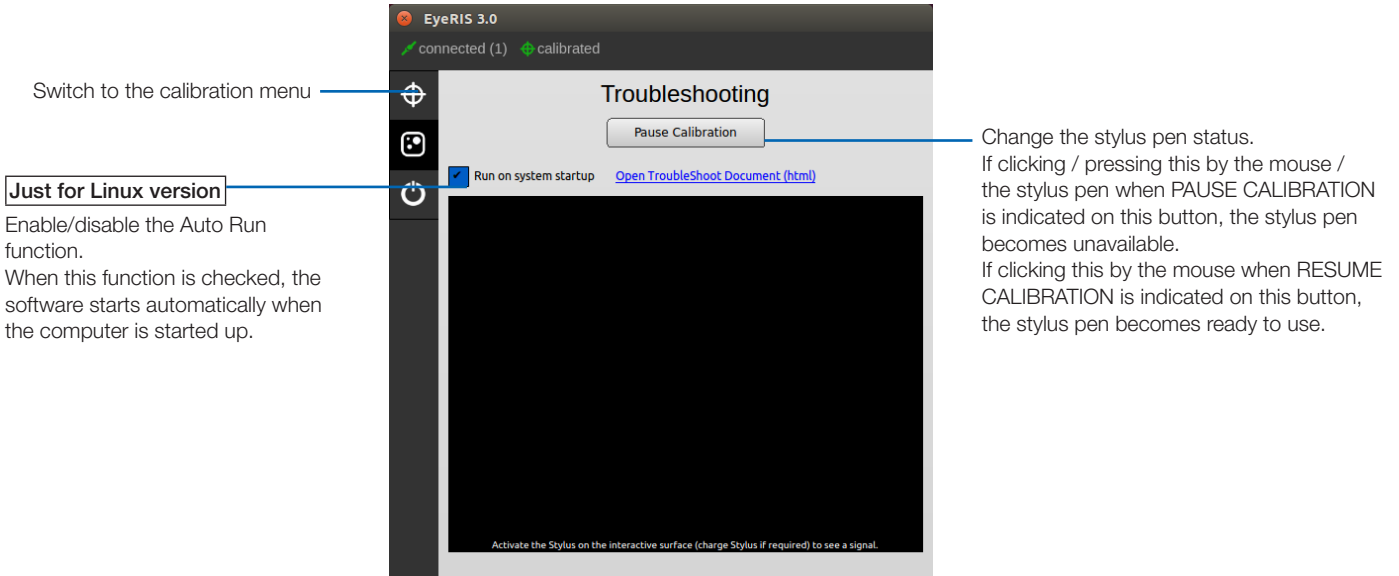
EyeRIS 3.0

connected (1) calibrated

Switch to the calibration menu

Troubleshooting

Pause Calibration

Change the stylus pen status.
If clicking / pressing this by the mouse / the stylus pen when PAUSE CALIBRATION is indicated on this button, the stylus pen becomes unavailable.
If clicking this by the mouse when RESUME CALIBRATION is indicated on this button, the stylus pen becomes ready to use.

Just for Linux version

Enable/disable the Auto Run function.
When this function is checked, the software starts automatically when the computer is started up.

Run on system startup Open TroubleShoot Document (html)

Activate the Stylus on the interactive surface (charge Stylus if required) to see a signal.